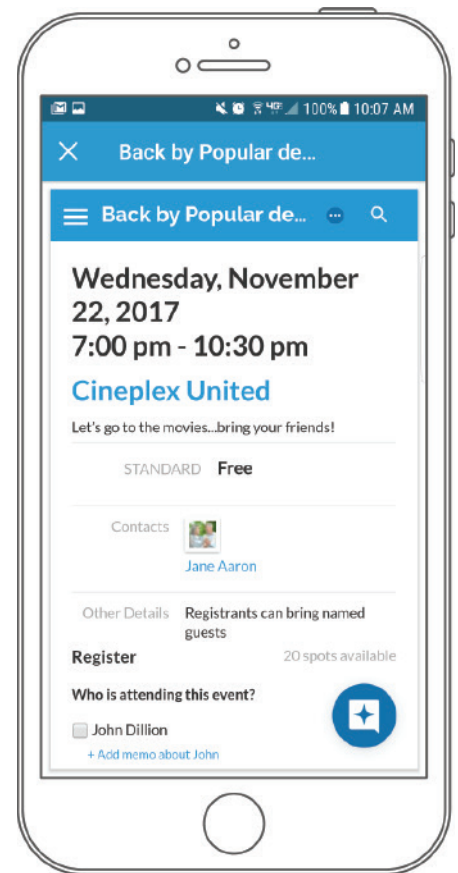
100% 10:07 AM

Back by Popular de...

Back by Popular de...

Wednesday, November 22, 2017
7:00 pm - 10:30 pm

Cineplex United

Let's go to the movies...bring your friends!

STANDARD Free

Contacts

Jane Aaron

Other Details Registrants can bring named guests

Register

20 spots available

Who is attending this event?

John Dillion

+ Add memo about John